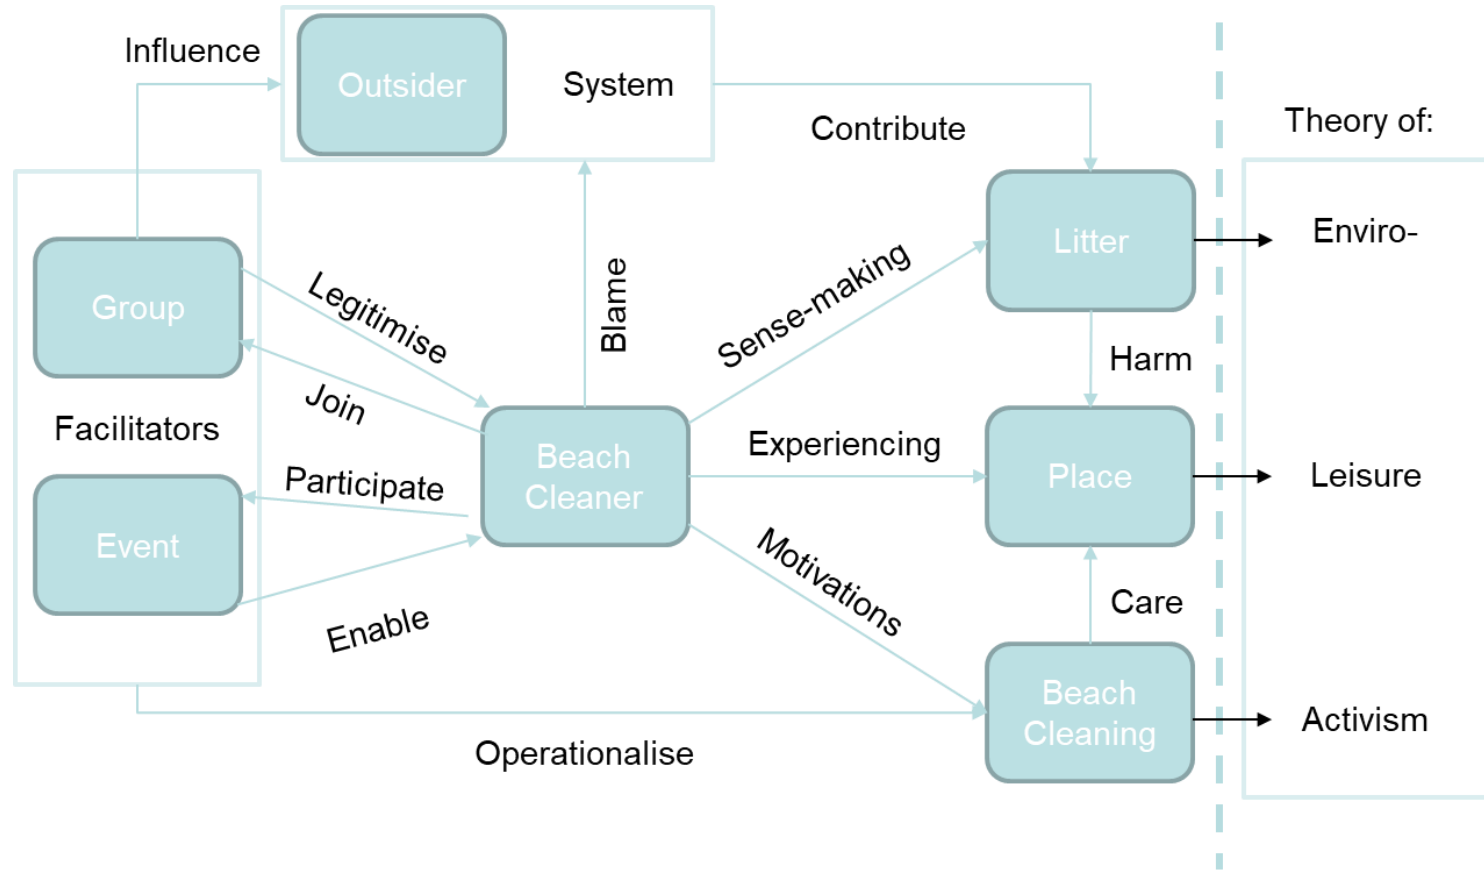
Influence

Outsider

System

Contribute

Theory of:

Group

Legitimise

Blame

Sense-making

Litter

Enviro-

Join

Harm

Facilitators

Beach Cleaner

Experiencing

Place

Leisure

Participate

Event

Motivations

Care

Enable

Beach Cleaning

Activism

Operationalise